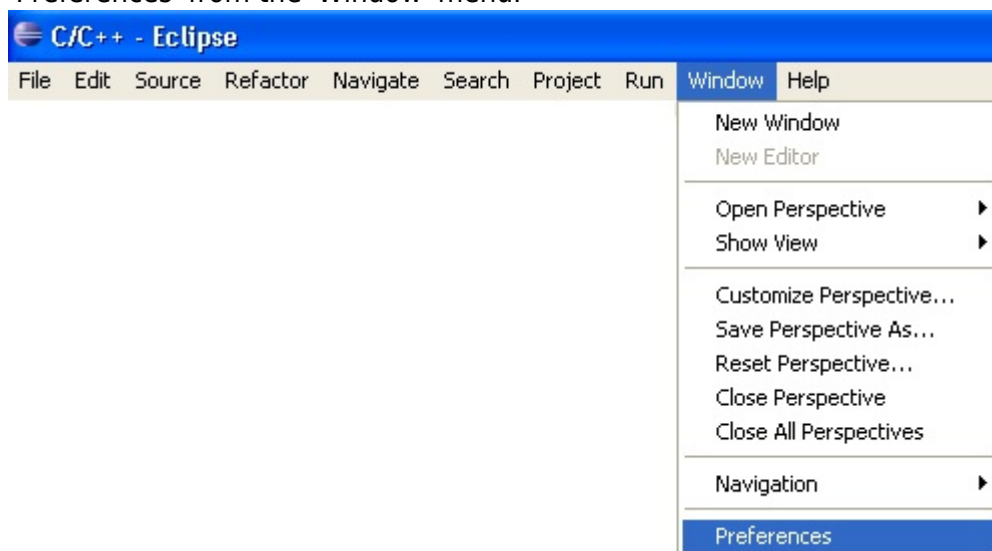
Preferences from the Window menu.

C/C++ - Eclipse

File Edit Source Refactor Navigate Search Project Run Window Help

New Window
New Editor

Open Perspective
Show View

Customize Perspective...
Save Perspective As...
Reset Perspective...
Close Perspective
Close All Perspectives

Navigation

Preferences